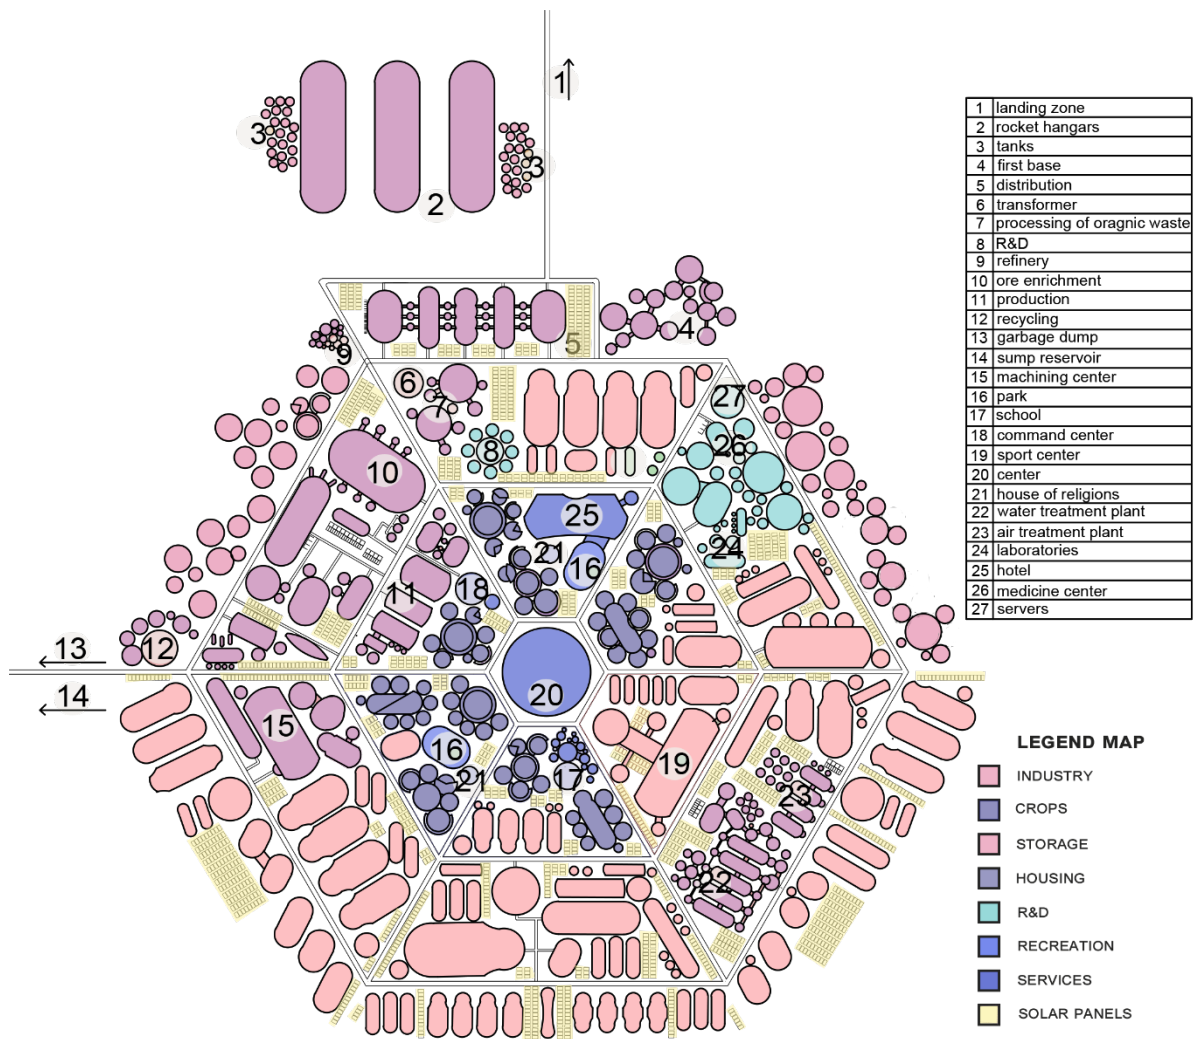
| | |
|---|---|
| 1 | landing zone |
| 2 | rocket hangars |
| 3 | tanks |
| 4 | first base |
| 5 | distribution |
| 6 | transformer |
| 7 | processing of oragnic waste |
| 8 | R&D |
| 9 | refinery |
| 10 | ore enrichment |
| 11 | production |
| 12 | recycling |
| 13 | garbage dump |
| 14 | sump reservoir |
| 15 | machining center |
| 16 | park |
| 17 | school |
| 18 | command center |
| 19 | sport center |
| 20 | center |
| 21 | house of religions |
| 22 | water treatment plant |
| 23 | air treatment plant |
| 24 | laboratories |
| 25 | hotel |
| 26 | medicine center |
| 27 | servers |

1 3 3 2 4 5 9 6 7 7 8 27 26 10 25 21 16 24 11 18 12 13 14 20 15 16 21 17 19 23 22

LEGEND MAP
INDUSTRY
CROPS
STORAGE
HOUSING
R&D
RECREATION
SERVICES
SOLAR PANELS